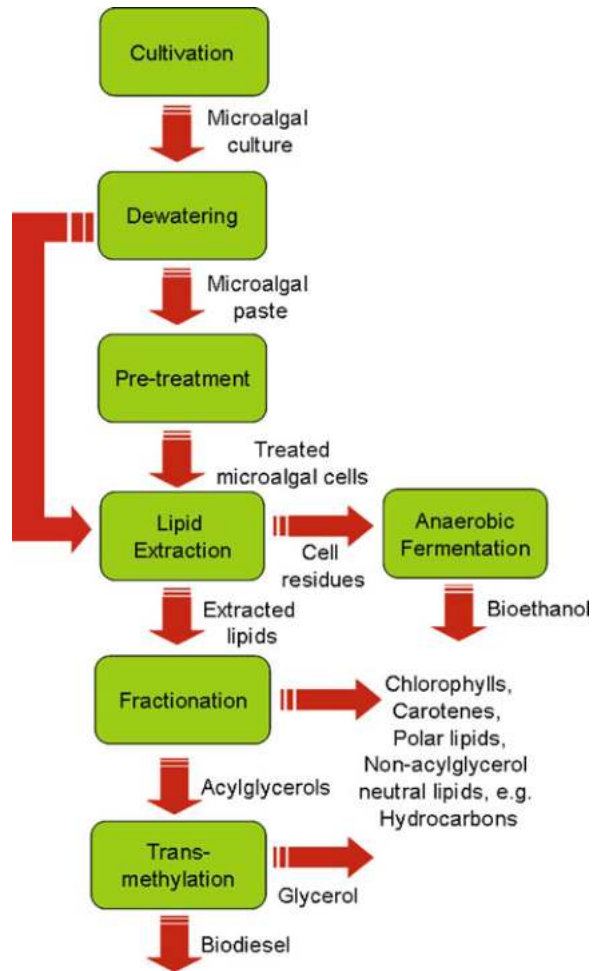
Cultivation

Microalgal culture

Dewatering

Microalgal paste

Pre-treatment

Treated microalgal cells

Lipid Extraction

Cell residues

Anaerobic Fermentation

Bioethanol

Extracted lipids

Fractionation

Chlorophylls, Carotenes, Polar lipids, Non-acylglycerol neutral lipids, e.g. Hydrocarbons

Acylglycerols

Trans-methylation

Glycerol

Biodiesel